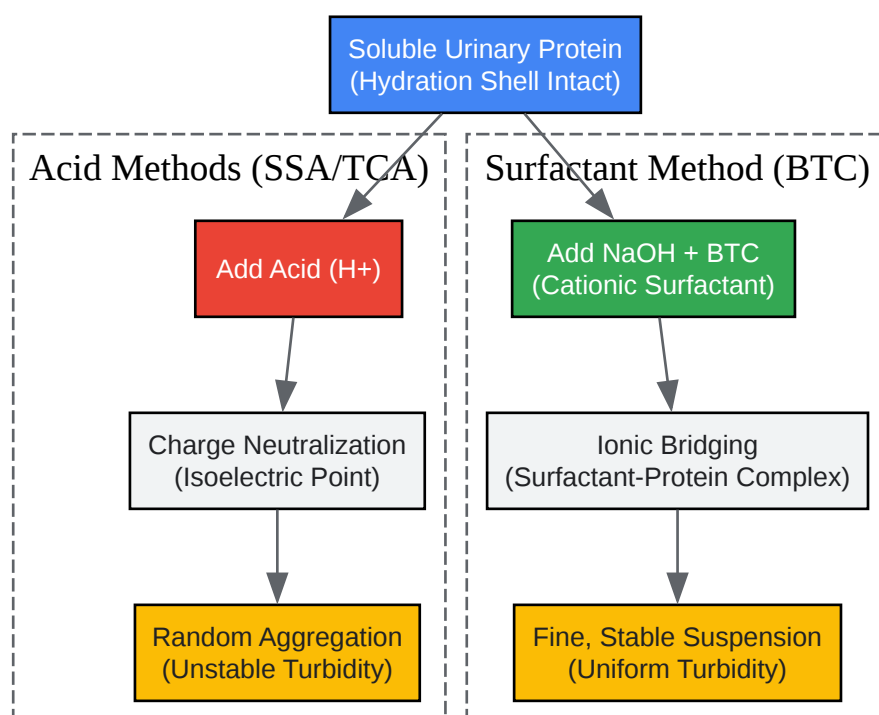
Soluble Urinary Protein
(Hydration Shell Intact)

Acid Methods (SSA/TCA)

Add Acid (H+)

Charge Neutralization
(Isoelectric Point)

Random Aggregation
(Unstable Turbidity)

Surfactant Method (BTC)

Add NaOH + BTC
(Cationic Surfactant)

Ionic Bridging
(Surfactant-Protein Complex)

Fine, Stable Suspension
(Uniform Turbidity)